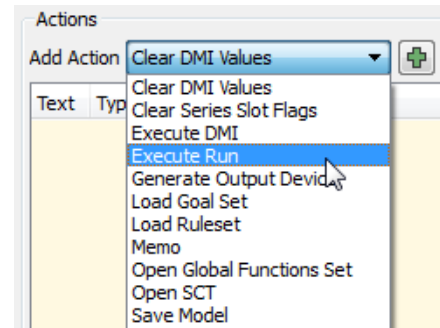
Actions

Add Action Clear DMI Values

Text Typ

Clear DMI Values
Clear Series Slot Flags
Execute DMI
Execute Run
Generate Output Devic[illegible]
Load Goal Set
Load Ruleset
Memo
Open Global Functions Set
Open SCT
Save Model